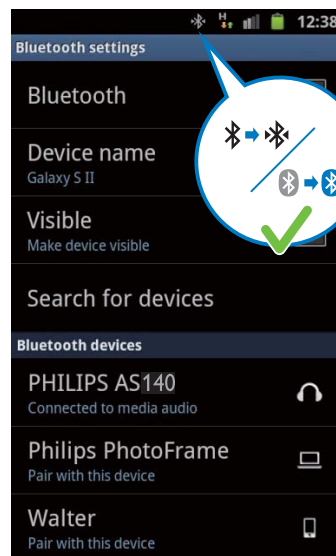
12:38

Bluetooth settings

Bluetooth

Device name
Galaxy S II

Visible
Make device visible

Search for devices

Bluetooth devices

PHILIPS AS140
Connected to media audio

Philips PhotoFrame
Pair with this device

Walter
Pair with this device